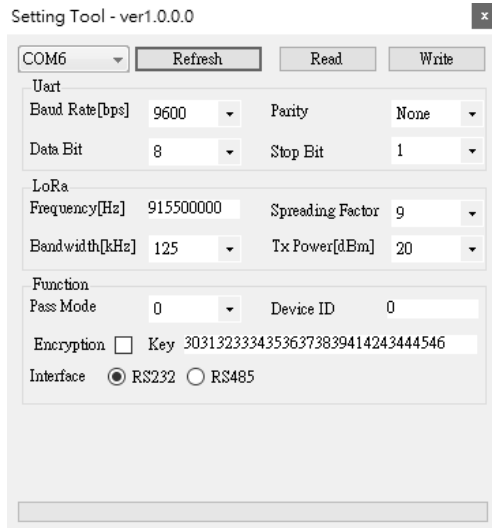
Setting Tool - ver1.0.0.0

x

COM6

Refresh

Read

Write

Uart

Baud Rate[bps] 9600

Parity None

Data Bit 8

Stop Bit 1

LoRa

Frequency[Hz] 915500000

Spreading Factor 9

Bandwidth[kHz] 125

Tx Power[dBm] 20

Function

Pass Mode 0

Device ID 0

Encryption

Key 30313233343536373839414243444546

Interface RS232 RS485